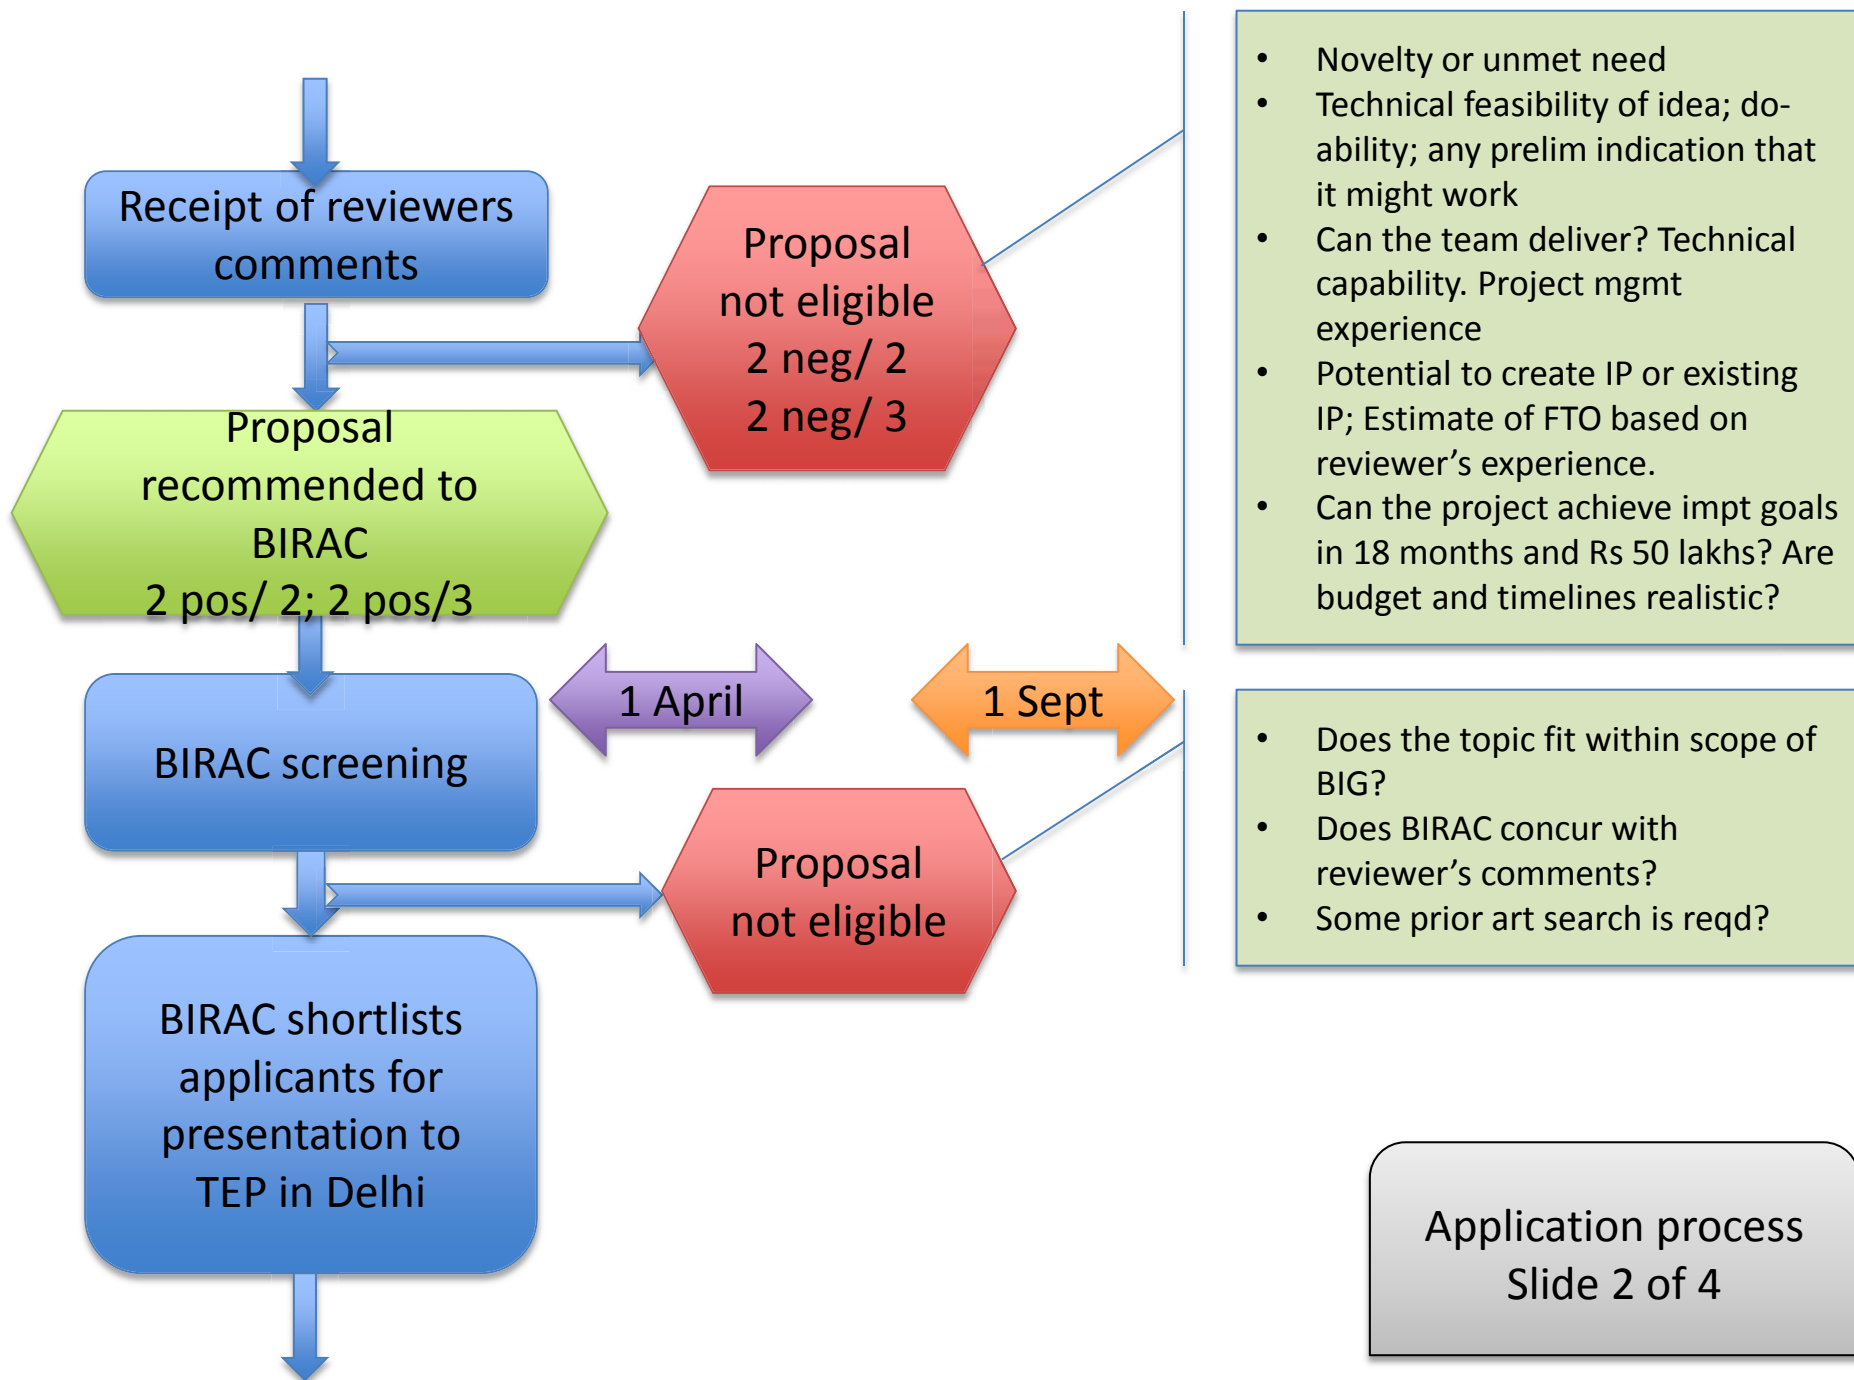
Receipt of reviewers comments

Proposal not eligible
2 neg/ 2
2 neg/ 3

Proposal recommended to BIRAC
2 pos/ 2; 2 pos/3

1 April

1 Sept

BIRAC screening

Proposal not eligible

BIRAC shortlists applicants for presentation to TEP in Delhi

- Novelty or unmet need
- Technical feasibility of idea; do-ability; any prelim indication that it might work
- Can the team deliver? Technical capability. Project mgmt experience
- Potential to create IP or existing IP; Estimate of FTO based on reviewer's experience.
- Can the project achieve impt goals in 18 months and Rs 50 lakhs? Are budget and timelines realistic?

- Does the topic fit within scope of BIG?
- Does BIRAC concur with reviewer's comments?
- Some prior art search is reqd?

Application process
Slide 2 of 4